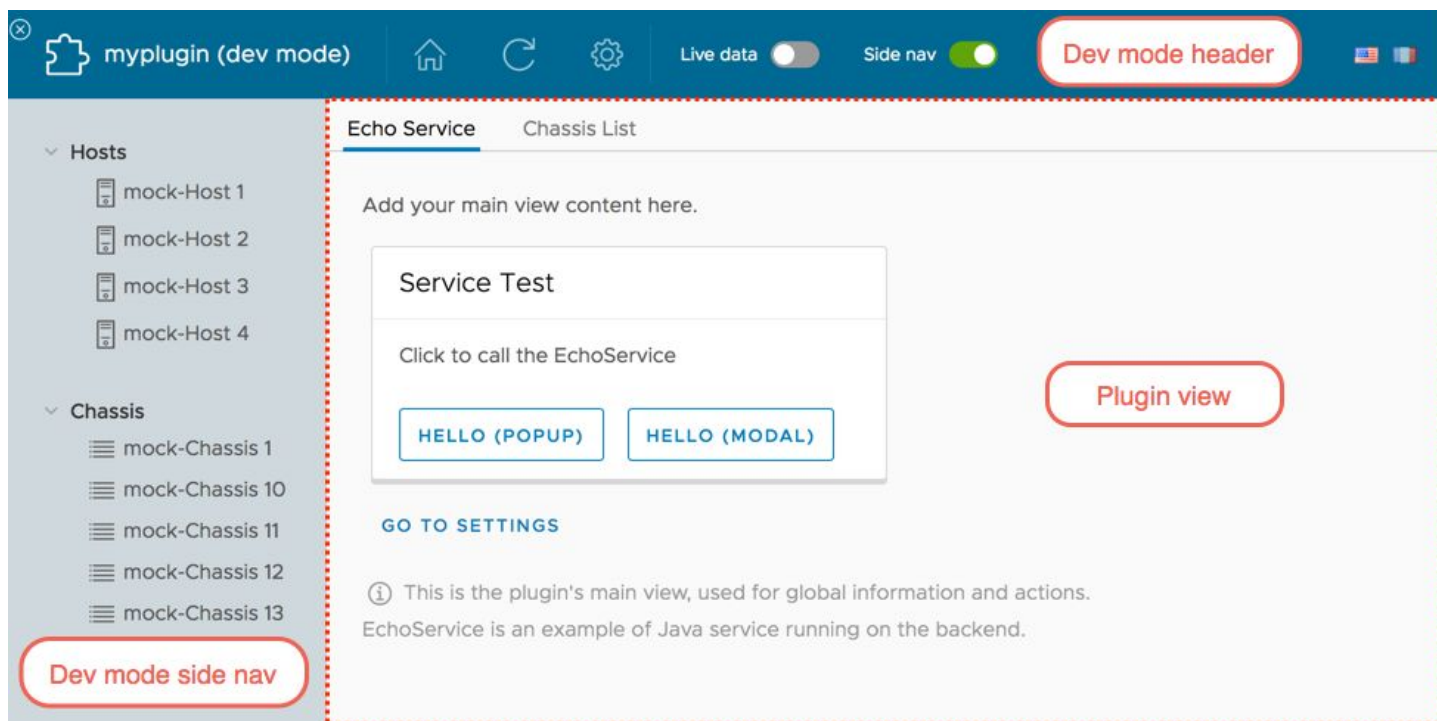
myplugin (dev mode)

Live data

Side nav

Dev mode header

Hosts

mock-Host 1

mock-Host 2

mock-Host 3

mock-Host 4

Chassis

mock-Chassis 1

mock-Chassis 10

mock-Chassis 11

mock-Chassis 12

mock-Chassis 13

Dev mode side nav

Echo Service

Chassis List

Add your main view content here.

Service Test

Click to call the EchoService

HELLO (POPUP)

HELLO (MODAL)

Plugin view

GO TO SETTINGS

This is the plugin's main view, used for global information and actions.
EchoService is an example of Java service running on the backend.